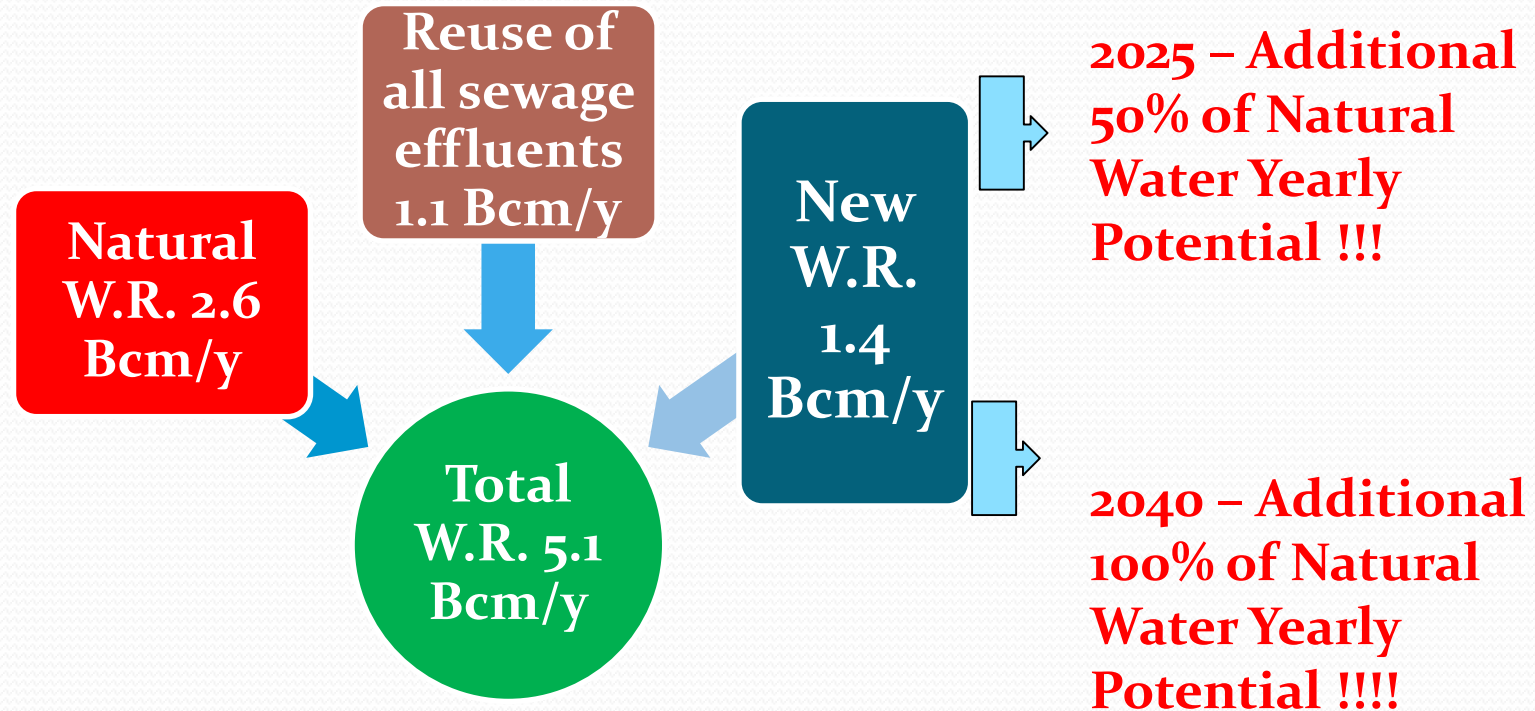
Reuse of all sewage effluents 1.1 Bcm/y

Natural W.R. 2.6 Bcm/y

New W.R. 1.4 Bcm/y

Total W.R. 5.1 Bcm/y

2025 – Additional 50% of Natural Water Yearly Potential !!!

2040 – Additional 100% of Natural Water Yearly Potential !!!!